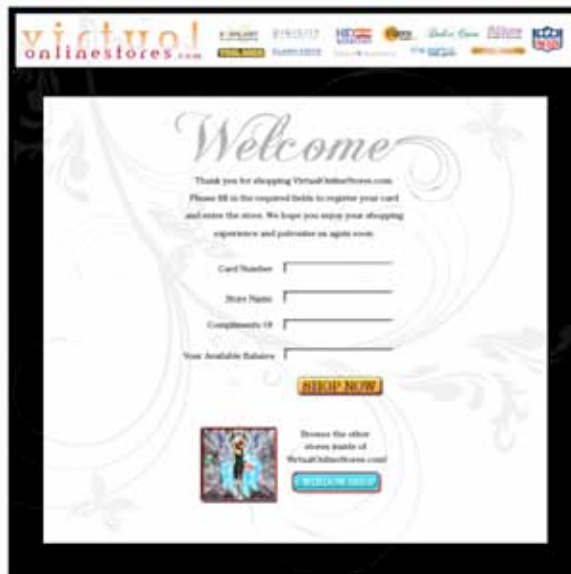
virtuo!
onlinestores.com

Welcome

Thank you for shopping VirtuoOnlineStores.com. Please fill in the required fields to register your card and enter the store. We hope you enjoy your shopping experience and patronize us again soon.

Card Number

Store Name

Compliments Of

Your Available Balance

SHOP NOW

Browse the other stores inside of VirtuoOnlineStores.com!

WINDOW SHOP